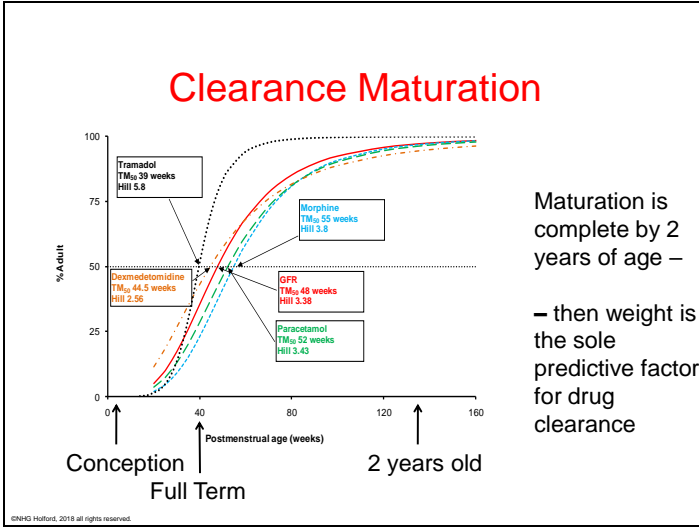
Clearance Maturation

100

75

50

25

0

% Adult

0 40 80 120 160

Postmenstrual age (weeks)

Tramadol
$TM_{50}$ 39 weeks
Hill 5.8

Morphine
$TM_{50}$ 55 weeks
Hill 3.8

Dexmedetomidine
$TM_{50}$ 44.5 weeks
Hill 2.56

GFR
$TM_{50}$ 48 weeks
Hill 3.38

Paracetamol
$TM_{50}$ 52 weeks
Hill 3.43

Conception

Full Term

2 years old

Maturation is complete by 2 years of age –

– then weight is the sole predictive factor for drug clearance

©NHG Holford, 2018 all rights reserved.